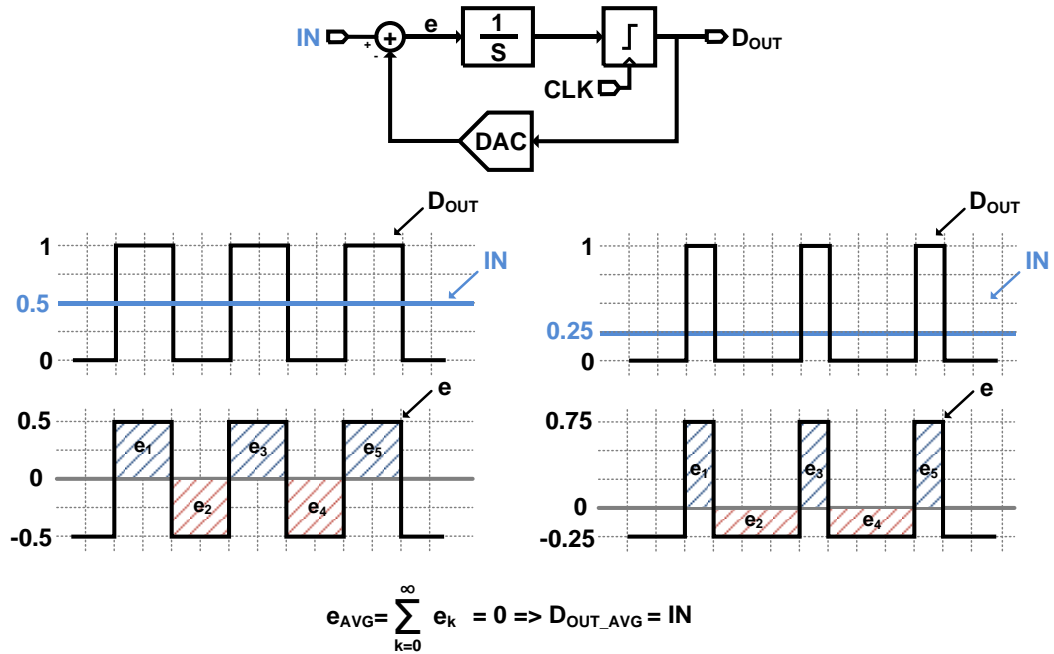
IN
+
-
e
$\frac{1}{S}$
$\int$
$D_{OUT}$
CLK
DAC

$D_{OUT}$
1
IN
0.5
0
e
0.5
$e_1$
$e_3$
$e_5$
0
$e_2$
$e_4$
-0.5

$D_{OUT}$
1
IN
0.25
0
e
0.75
$e_1$
$e_3$
$e_5$
0
$e_2$
$e_4$
-0.25

$e_{AVG} = \sum_{k=0}^{\infty} e_k = 0 \Rightarrow D_{OUT\_AVG} = IN$